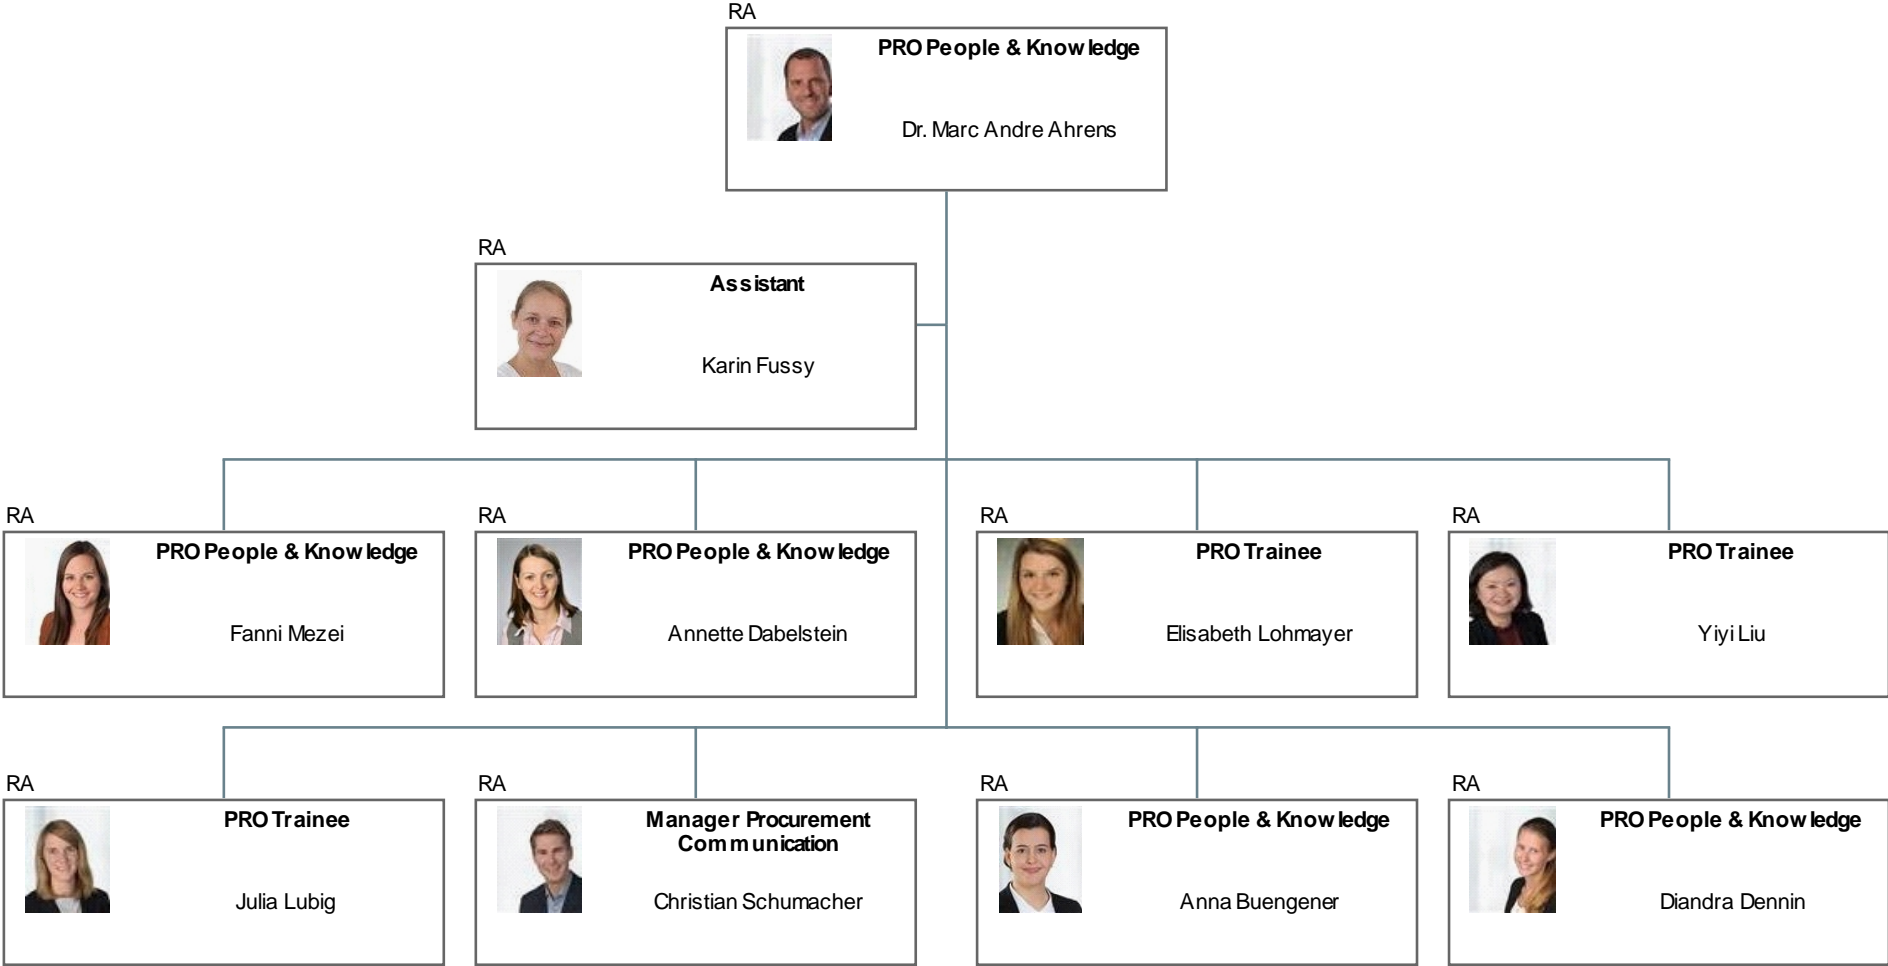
RA
PRO People & Knowledge
Dr. Marc Andre Ahrens

RA
Assistant
Karin Fussy

RA
PRO People & Knowledge
Fanni Mezei

RA
PRO People & Knowledge
Annette Dabelstein

RA
PRO Trainee
Elisabeth Lohmayer

RA
PRO Trainee
Yiyi Liu

RA
PRO Trainee
Julia Lubig

RA
Manager Procurement Communication
Christian Schumacher

RA
PRO People & Knowledge
Anna Buengener

RA
PRO People & Knowledge
Diandra Dennin